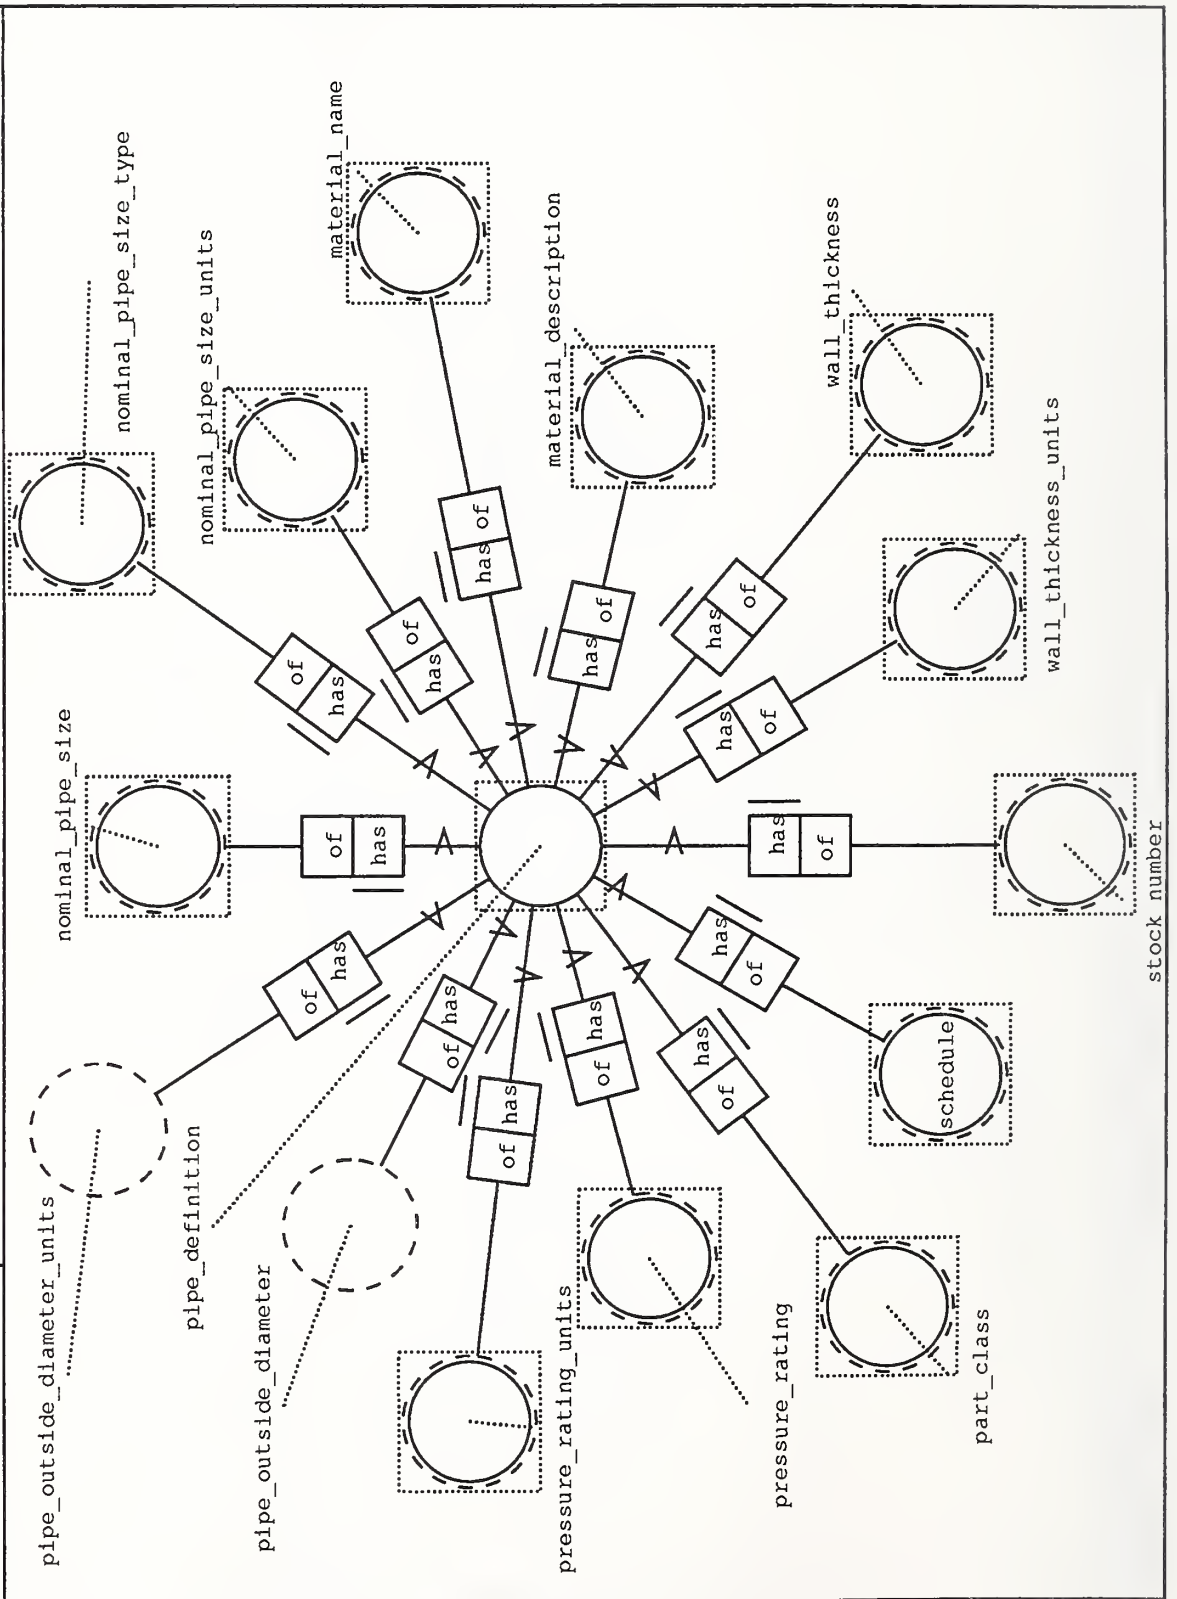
nominal_pipe_size_type

nominal_pipe_size_units

material_name

material_description

wall_thickness

wall_thickness_units

nominal_pipe_size

of
has

of
has

of
has

of
has

has
of

has
of

has
of

has
of

stock number

has
of

schedule

has
of

has
of

has
of

of
has

of
has

pipe_outside_diameter_units

pipe_definition

pipe_outside_diameter

pressure_rating_units

pressure_rating

part_class